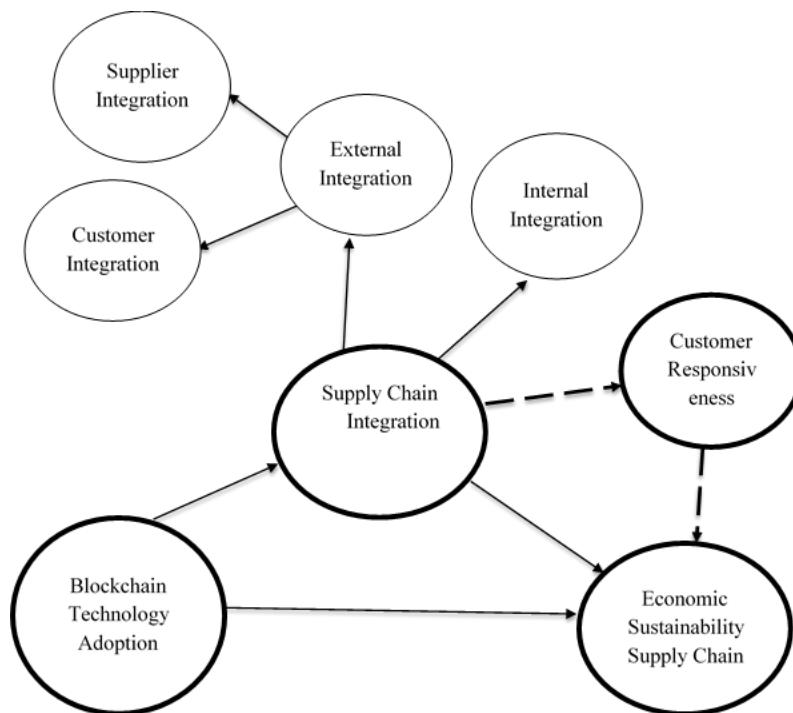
Supplier Integration

External Integration

Internal Integration

Customer Integration

Customer Responsiv eness

Supply Chain Integration

Blockchain Technology Adoption

Economic Sustainability Supply Chain